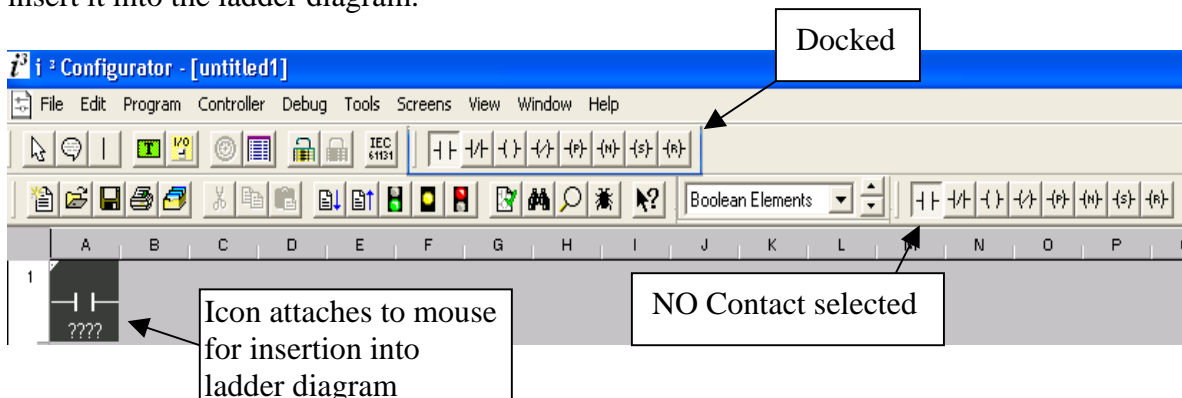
insert it into the ladder diagram.

Docked

i ³ Configurator - [untitled1]

File Edit Program Controller Debug Tools Screens View Window Help

IEC 61131

Boolean Elements

A B C D E F G H I J K L M N O P

1

????

Icon attaches to mouse for insertion into ladder diagram

NO Contact selected